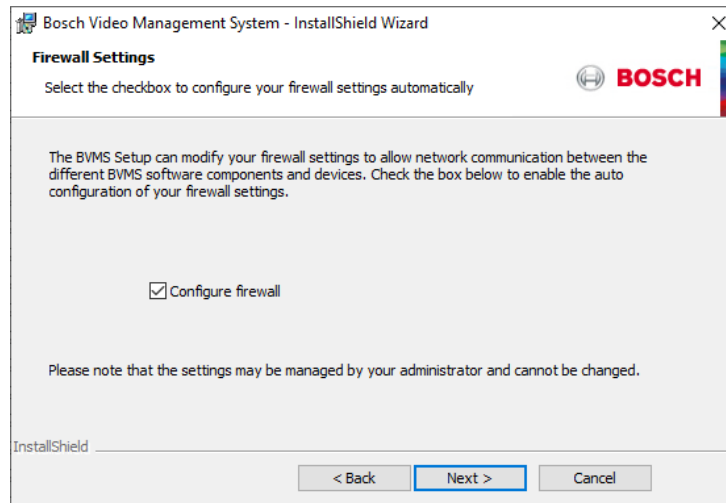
Bosch Video Management System - InstallShield Wizard

Firewall Settings

Select the checkbox to configure your firewall settings automatically

BOSCH

The BVMS Setup can modify your firewall settings to allow network communication between the different BVMS software components and devices. Check the box below to enable the auto configuration of your firewall settings.

Configure firewall

Please note that the settings may be managed by your administrator and cannot be changed.

InstallShield

< Back

Next >

Cancel